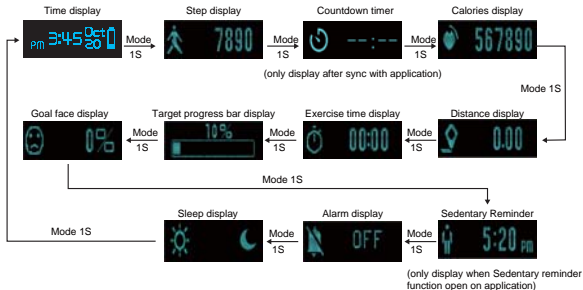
Time display

PM 3:45 Oct 20

Mode 1S

Step display

7890

Mode 1S

Countdown timer

--:--

Mode 1S

Calories display

567890

(only display after sync with application)

Mode 1S

Goal face display

0%

Mode 1S

Target progress bar display

10%

Mode 1S

Exercise time display

00:00

Mode 1S

Distance display

0.00

Mode 1S

Sleep display

Mode 1S

Alarm display

OFF

Mode 1S

Sedentary Reminder

5:20 PM

(only display when Sedentary reminder function open on application)

Mode 1S